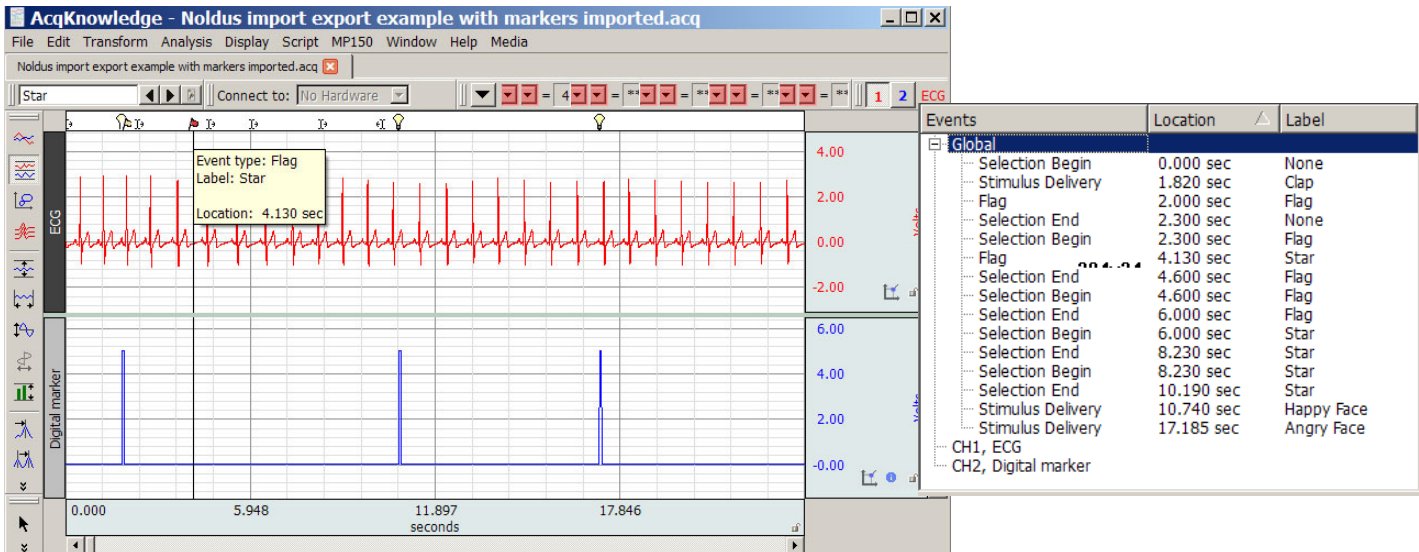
AcqKnowledge - Noldus import export example with markers imported.acq

File Edit Transform Analysis Display Script MP150 Window Help Media

Noldus import export example with markers imported.acq

Star

Connect to: No Hardware

4

1 2 ECG

Event type: Flag
Label: Star

Location: 4.130 sec

ECG

4.00
2.00
0.00
-2.00

Volts

Digital marker

6.00
4.00
2.00
-0.00

Volts

0.000 5.948 11.897 17.846
seconds

| Events | Location | Label |
|---|---|---|
| Global | | |
| Selection Begin | 0.000 sec | None |
| Stimulus Delivery | 1.820 sec | Clap |
| Flag | 2.000 sec | Flag |
| Selection End | 2.300 sec | None |
| Selection Begin | 2.300 sec | Flag |
| Flag | 4.130 sec | Star |
| Selection End | 4.600 sec | Flag |
| Selection Begin | 4.600 sec | Flag |
| Selection End | 6.000 sec | Flag |
| Selection Begin | 6.000 sec | Star |
| Selection End | 8.230 sec | Star |
| Selection Begin | 8.230 sec | Star |
| Selection End | 10.190 sec | Star |
| Stimulus Delivery | 10.740 sec | Happy Face |
| Stimulus Delivery | 17.185 sec | Angry Face |
| CH1, ECG | | |
| CH2, Digital marker | | |